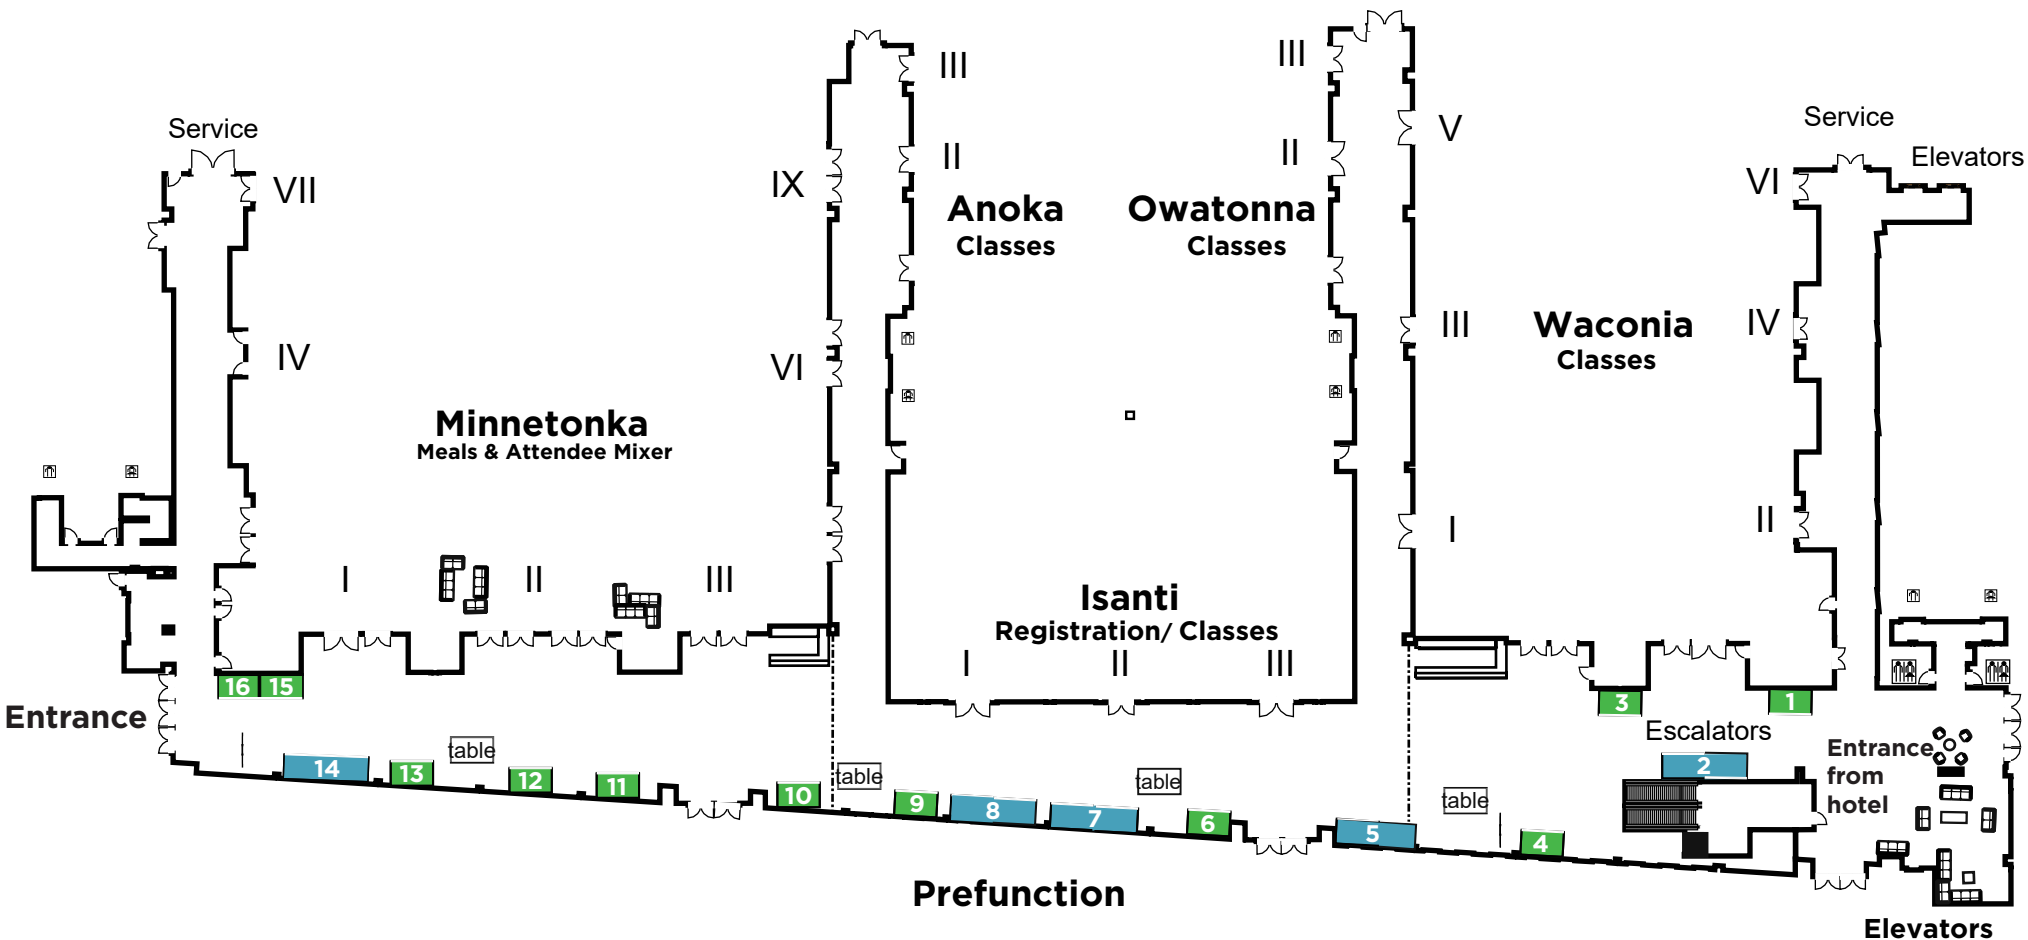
Service
VII
IV
Minnetonka
Meals & Attendee Mixer
I
II
III
IX
VI
III
II
Anoka
Classes
III
II
Owatonna
Classes
V
Isanti
Registration/ Classes
I
II
III
III
I
Waconia
Classes
VI
IV
II
Service
Elevators
Entrance
16
15
14
13
table
12
11
10
table
9
8
7
table
6
5
table
4
3
1
Escalators
2
Entrance
from
hotel
Prefunction
Elevators